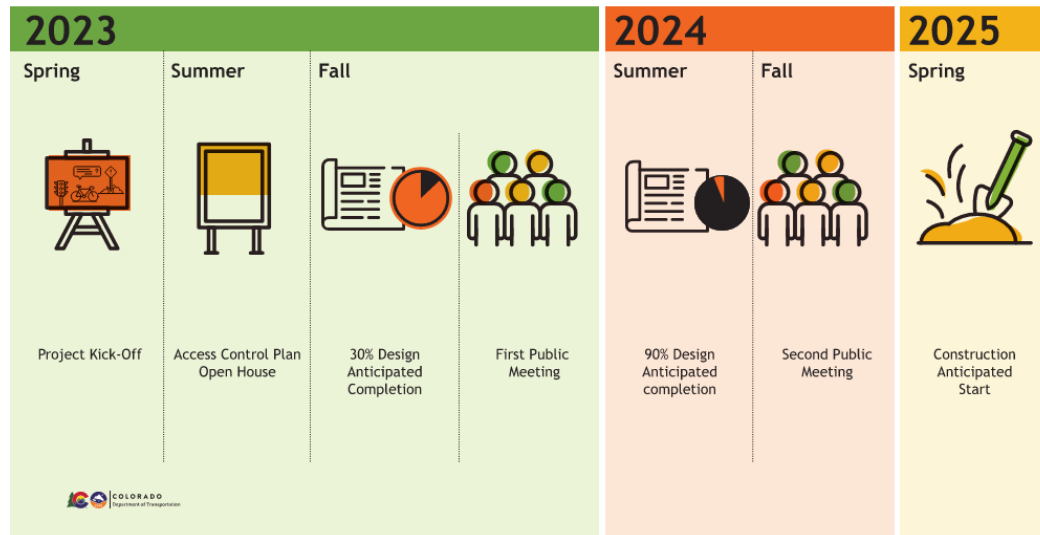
2023

Spring

Summer

Fall

Project Kick-Off

Access Control Plan Open House

30% Design Anticipated Completion

First Public Meeting

2024

Summer

Fall

90% Design Anticipated completion

Second Public Meeting

2025

Spring

Construction Anticipated Start

COLORADO
Department of Transportation